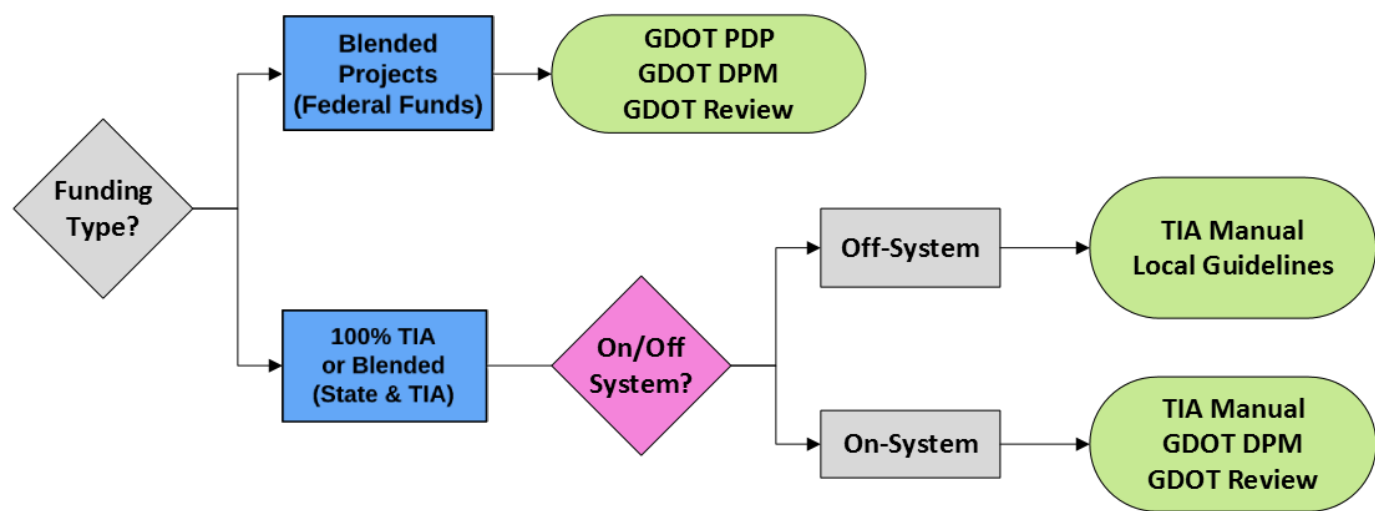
Funding Type?

Blended Projects (Federal Funds)

GDOT PDP
GDOT DPM
GDOT Review

100% TIA or Blended (State & TIA)

On/Off System?

Off-System

TIA Manual
Local Guidelines

On-System

TIA Manual
GDOT DPM
GDOT Review